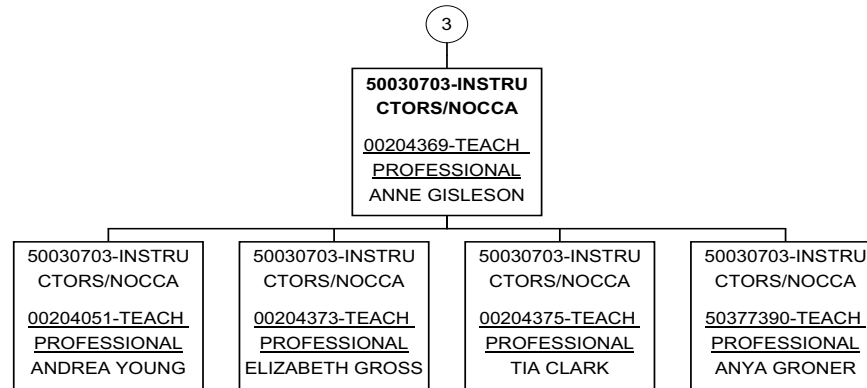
3

50030703-INSTRUCTORS/NOCCA
00204369-TEACH PROFESSIONAL
ANNE GISLESON

50030703-INSTRUCTORS/NOCCA
00204051-TEACH PROFESSIONAL
ANDREA YOUNG

50030703-INSTRUCTORS/NOCCA
00204373-TEACH PROFESSIONAL
ELIZABETH GROSS

50030703-INSTRUCTORS/NOCCA
00204375-TEACH PROFESSIONAL
TIA CLARK

50030703-INSTRUCTORS/NOCCA
50377390-TEACH PROFESSIONAL
ANYA GRONER